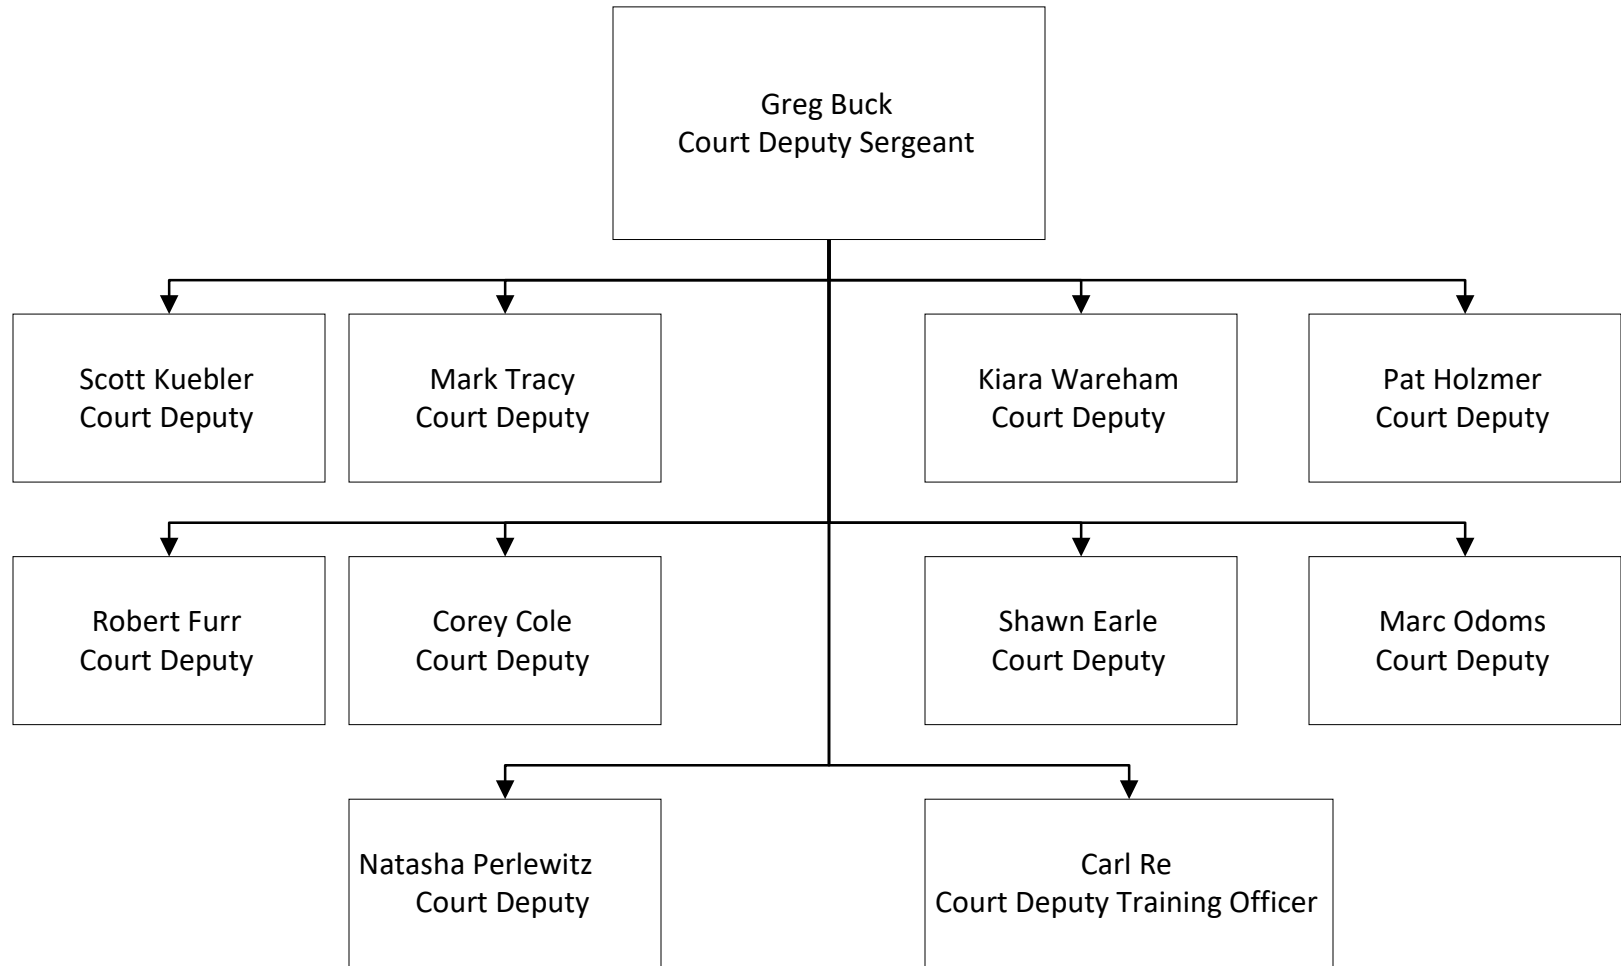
Greg Buck
Court Deputy Sergeant

Scott Kuebler
Court Deputy

Mark Tracy
Court Deputy

Kiara Wareham
Court Deputy

Pat Holzmer
Court Deputy

Robert Furr
Court Deputy

Corey Cole
Court Deputy

Shawn Earle
Court Deputy

Marc Odoms
Court Deputy

Natasha Perlewitz
Court Deputy

Carl Re
Court Deputy Training Officer